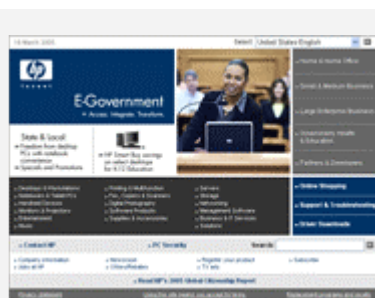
Select United States-English

E-Government

» Access. Integrate. Transform.

State & Local

» Home & Home Office

» Small & Medium Business

» Large Enterprise Business

» Government, Health & Education

» Partners & Developers

» Online Shopping

» Support & Troubleshooting

» Driver Downloads

» Contact HP

» PC Security

Search

» Read HP's 2005 Global Citizenship Report